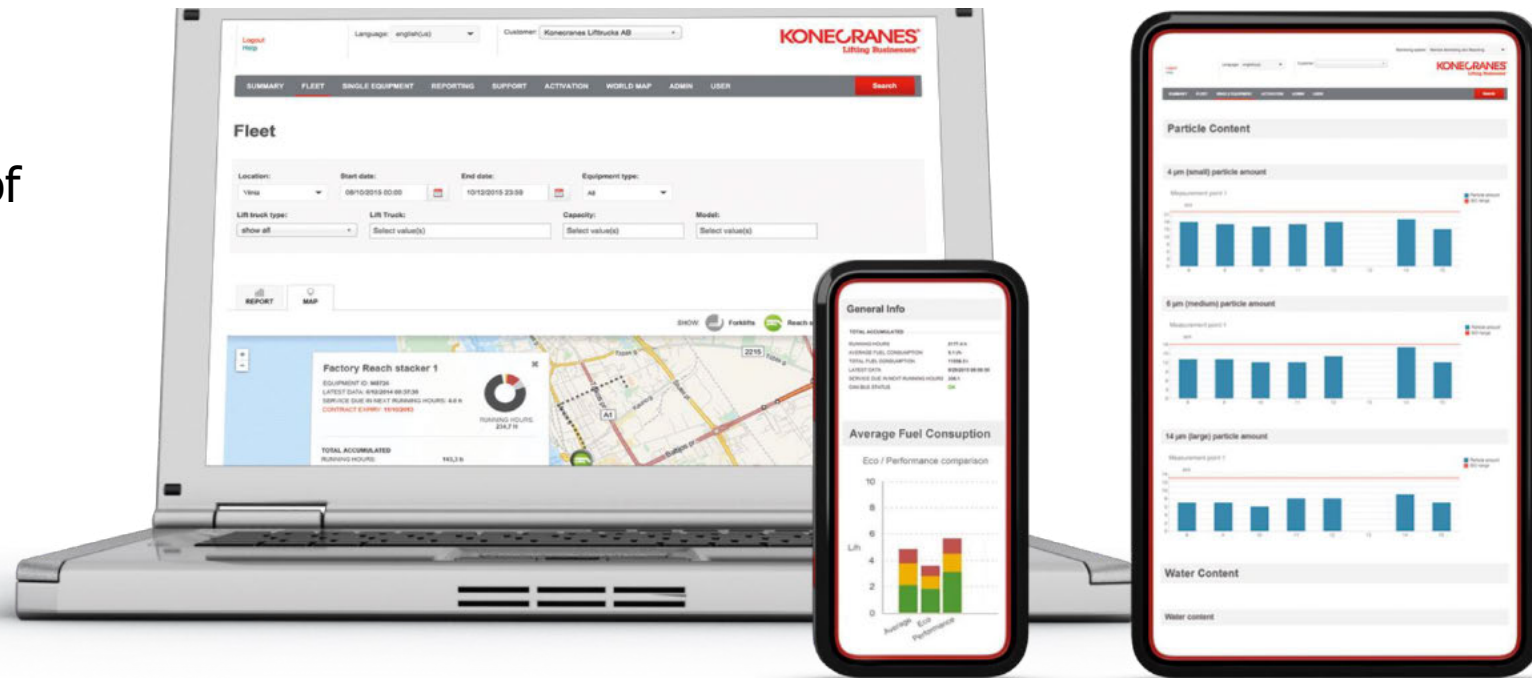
of

Logout
Help

Language: english(us)

Customer: Konecranes Lifttrucks AB

KONECRANES
Lifting Businesses

SUMMARY FLEET SINGLE EQUIPMENT REPORTING SUPPORT ACTIVATION WORLD MAP ADMIN USER

Search

Fleet

Location:
Vimo

Start date:
08/10/2015 00:00

End date:
10/12/2015 23:59

Equipment type:
All

Lift truck type:
show all

Lift Truck:
Select value(s)

Capacity:
Select value(s)

Model:
Select value(s)

REPORT MAP

SHOW Forklifts Reach s

Factory Reach stacker 1
EQUIPMENT ID: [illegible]
LATEST DATA: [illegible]
SERVICE DUE IN NEXT RUNNING HOURS: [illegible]
CONTRACT EXPIRY: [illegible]

RUNNING HOURS
234,7 h

TOTAL ACCUMULATED
RUNNING HOURS: 143,3 h

A1

2215

General Info

TOTAL ACCUMULATED
RUNNING HOURS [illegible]
AVERAGE FUEL CONSUMPTION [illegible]
TOTAL FUEL CONSUMPTION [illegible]
LATEST DATA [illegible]
SERVICE DUE IN NEXT RUNNING HOURS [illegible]
CAN BUS STATUS OK

Average Fuel Consuption

Eco / Performance comparison

10
8
6
4
2
0

L/h

Average Eco Performance

KONECRANES
Lifting Businesses

Particle Content

4 µm (small) particle amount

Measurement point 1

6 µm (medium) particle amount

Measurement point 1

14 µm (large) particle amount

Measurement point 1

Water Content

Water content